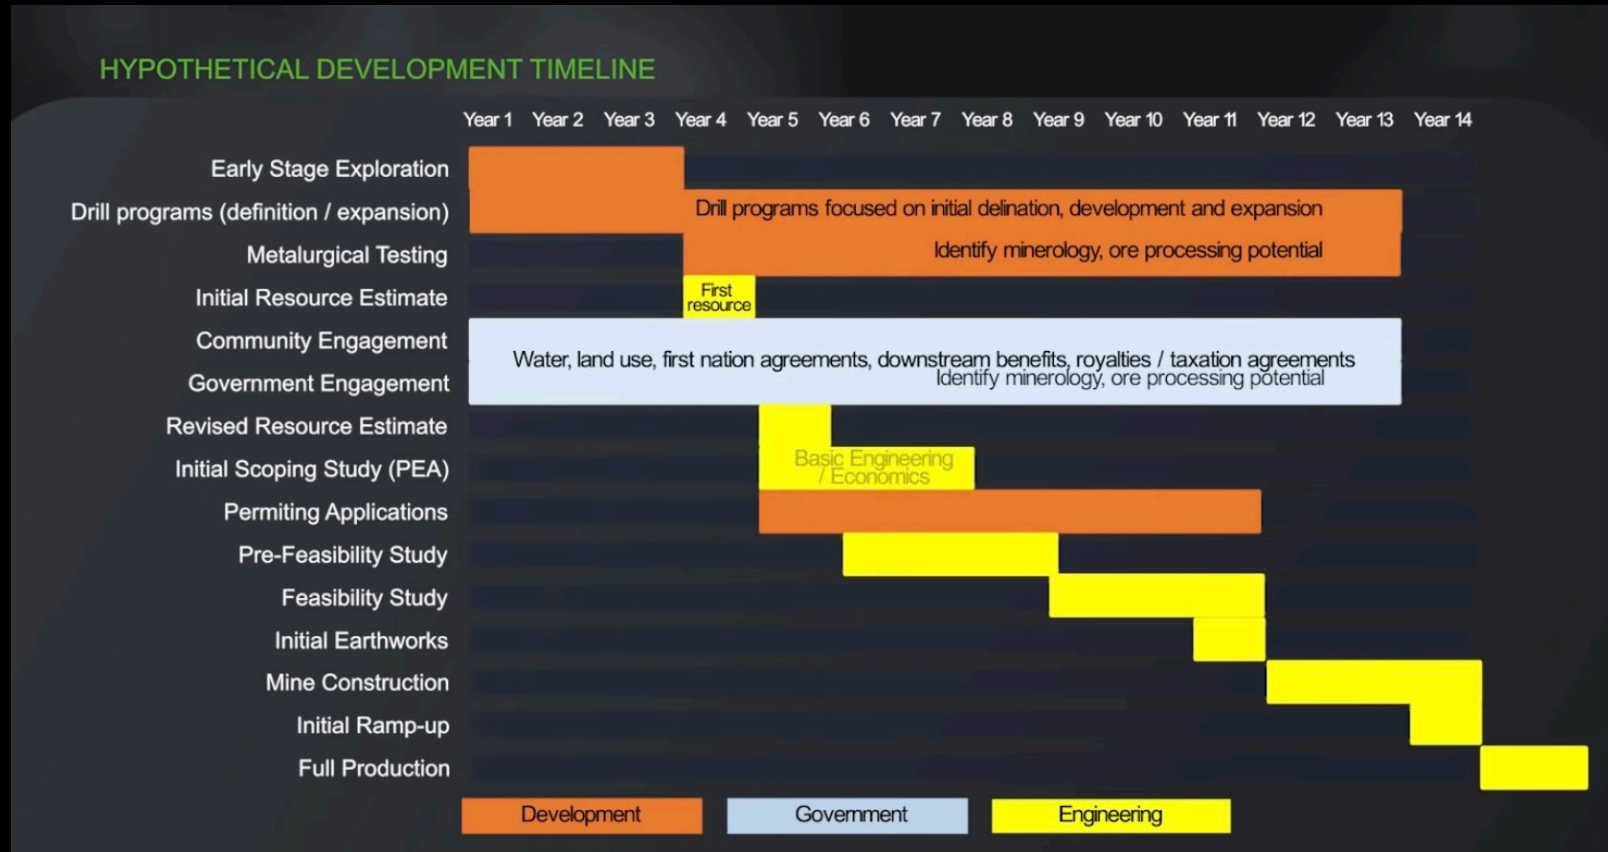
HYPOTHETICAL DEVELOPMENT TIMELINE

| | Year 1 | Year 2 | Year 3 | Year 4 | Year 5 | Year 6 | Year 7 | Year 8 | Year 9 | Year 10 | Year 11 | Year 12 | Year 13 | Year 14 |
|---|---|---|---|---|---|---|---|---|---|---|---|---|---|---|
| Early Stage Exploration | | | | | | | | | | | | | | |
| Drill programs (definition / expansion) | | | | Drill programs focused on initial delination, development and expansion | | | | | | | | | | |
| Metalurgical Testing | | | | Identify minerology, ore processing potential | | | | | | | | | | |
| Initial Resource Estimate | | | | First resource | | | | | | | | | | |
| Community Engagement | Water, land use, first nation agreements, downstream benefits, royalties / taxation agreements | | | | | | | | | | | | | |
| Government Engagement | Identify minerology, ore processing potential | | | | | | | | | | | | | |
| Revised Resource Estimate | | | | | | | | | | | | | | |
| Initial Scoping Study (PEA) | | | | | Basic Engineering / Economics | | | | | | | | | |
| Permiting Applications | | | | | | | | | | | | | | |
| Pre-Feasibility Study | | | | | | | | | | | | | | |
| Feasibility Study | | | | | | | | | | | | | | |
| Initial Earthworks | | | | | | | | | | | | | | |
| Mine Construction | | | | | | | | | | | | | | |
| Initial Ramp-up | | | | | | | | | | | | | | |
| Full Production | | | | | | | | | | | | | | |

Development Government Engineering